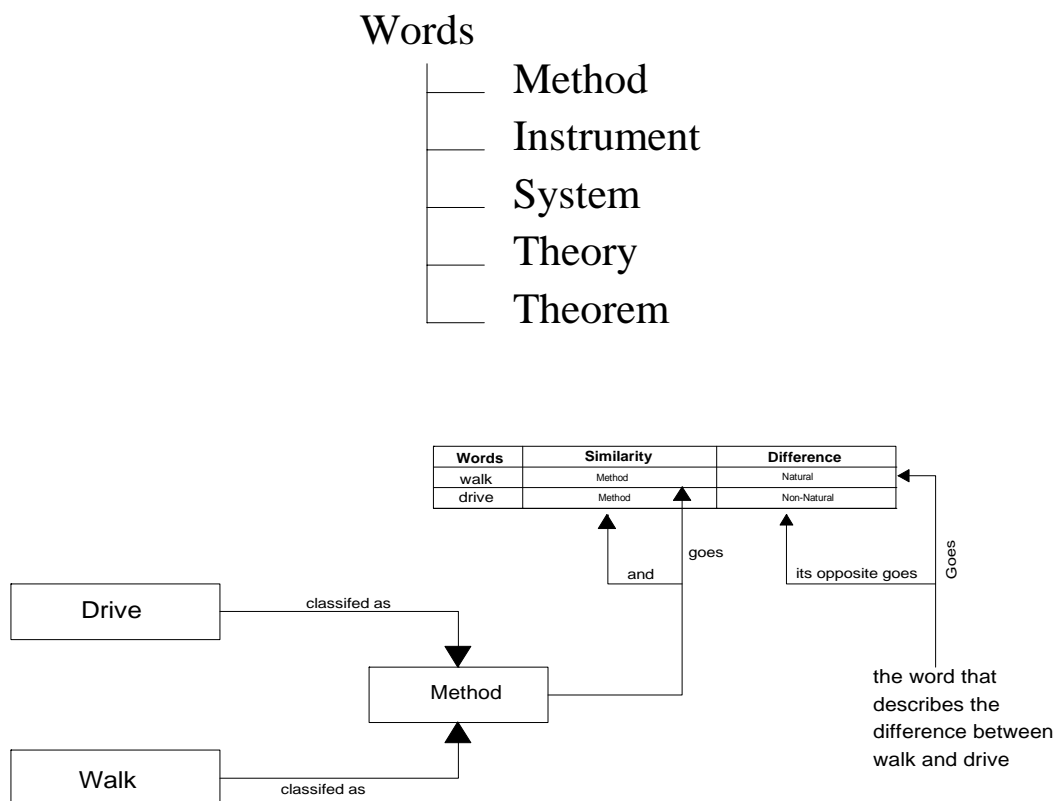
Words

Method
Instrument
System
Theory
Theorem

| Words | Similarity | Difference |
|---|---|---|
| walk | Method | Natural |
| drive | Method | Non-Natural |

goes

and

its opposite goes

Goes

Drive

classifed as

Method

the word that describes the difference between walk and drive

Walk

classifed as